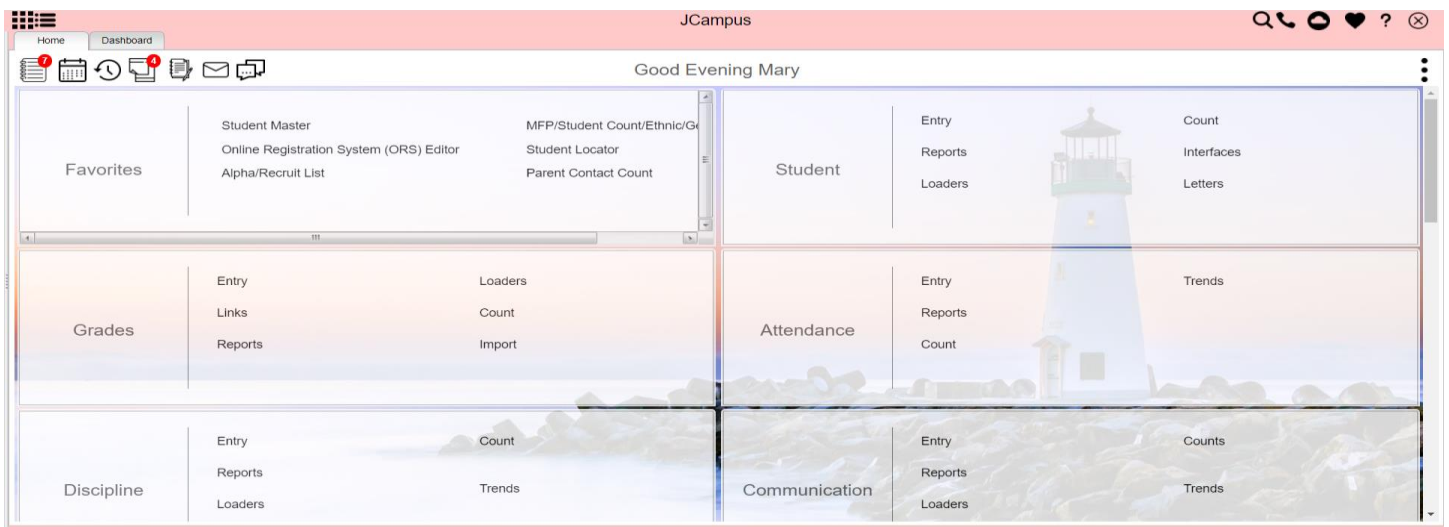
JCampus

Home
Dashboard

7
4

Good Evening Mary

Favorites

Student Master
Online Registration System (ORS) Editor
Alpha/Recruit List
MFP/Student Count/Ethnic/G
Student Locator
Parent Contact Count

Student

Entry
Reports
Loaders
Count
Interfaces
Letters

Grades

Entry
Links
Reports
Loaders
Count
Import

Attendance

Entry
Reports
Count
Trends

Discipline

Entry
Reports
Loaders
Count
Trends

Communication

Entry
Reports
Loaders
Counts
Trends